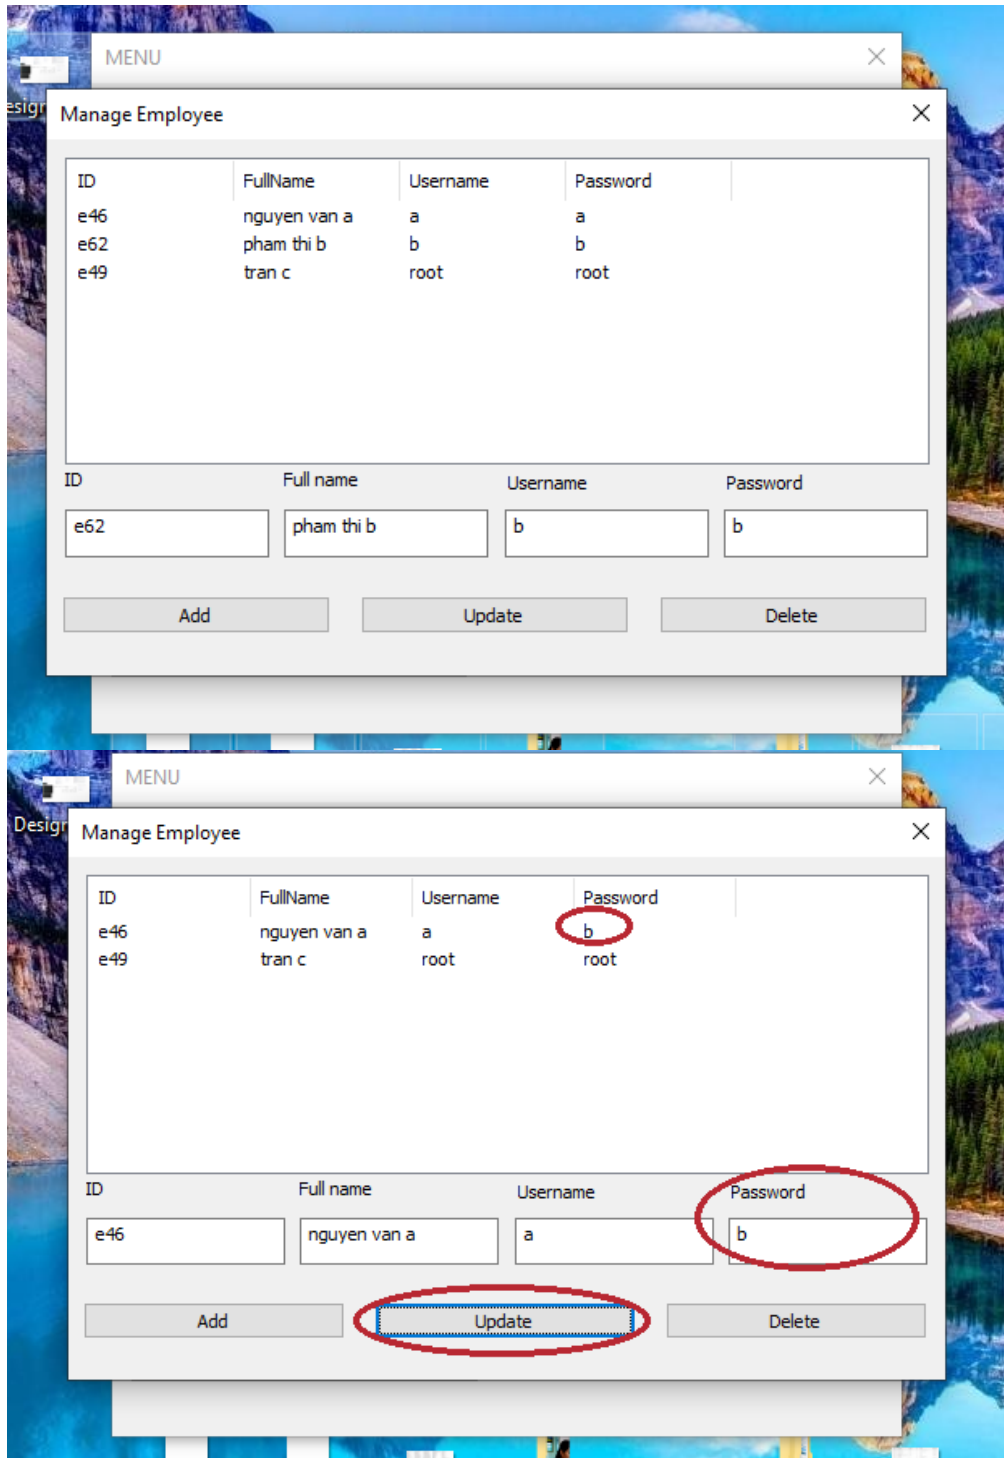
MENU

esign

Manage Employee

| ID | FullName | Username | Password |
|---|---|---|---|
| e46 | nguyen van a | a | a |
| e62 | pham thi b | b | b |
| e49 | tran c | root | root |

ID
e62

Full name
pham thi b

Username
b

Password
b

Add

Update

Delete

MENU

Design

Manage Employee

| ID | FullName | Username | Password |
|---|---|---|---|
| e46 | nguyen van a | a | b |
| e49 | tran c | root | root |

ID
e46

Full name
nguyen van a

Username
a

Password
b

Add

Update

Delete